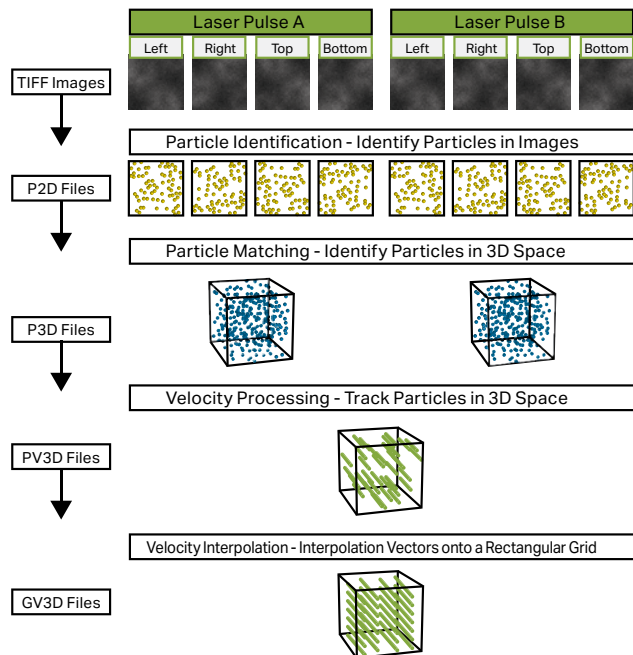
Laser Pulse A

Left Right Top Bottom

Laser Pulse B

Left Right Top Bottom

TIFF Images

Particle Identification - Identify Particles in Images

P2D Files

Particle Matching - Identify Particles in 3D Space

P3D Files

Velocity Processing - Track Particles in 3D Space

PV3D Files

Velocity Interpolation - Interpolation Vectors onto a Rectangular Grid

GV3D Files